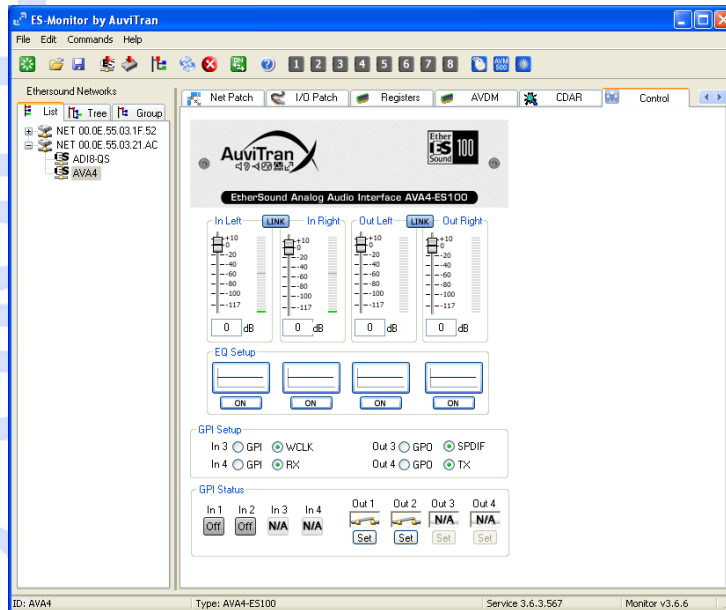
ES-Monitor by AuviTran

File Edit Commands Help

1 2 3 4 5 6 7 8

AVM 500

Ethersound Networks

List Tree Group

NET 00.0E.55.03.1F.52
NET 00.0E.55.03.21.AC
ADI8-QS
AVA4

Net Patch | I/O Patch | Registers | AVDM | CDAR | Control

AuviTran

Ether ES Sound 100

EtherSound Analog Audio Interface AVA4-ES100

In Left LINK In Right Out Left LINK Out Right

+10 0 -20 -40 -60 -80 -100 -117

+10 0 -20 -40 -60 -80 -100 -117

+10 0 -20 -40 -60 -80 -100 -117

+10 0 -20 -40 -60 -80 -100 -117

0 dB 0 dB 0 dB 0 dB

EQ Setup

ON ON ON ON

GPI Setup

In 3 GPI WCLK
In 4 GPI RX
Out 3 GPO SPDIF
Out 4 GPO TX

GPI Status

In 1 Off
In 2 Off
In 3 N/A
In 4 N/A
Out 1 Set
Out 2 Set
Out 3 N/A Set
Out 4 N/A Set

ID: AVA4 | Type: AVA4-ES100 | Service 3.6.3.567 | Monitor v3.6.6